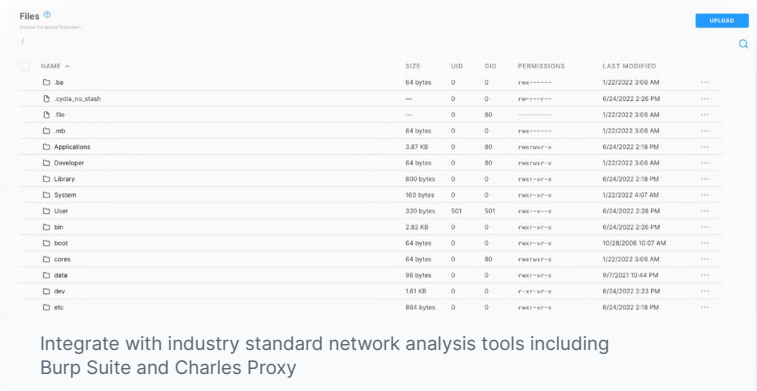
Files ⓘ
Browse the device filesystem

UPLOAD

/

| NAME ^ | SIZE | UID | GID | PERMISSIONS | LAST MODIFIED | |
|---|---|---|---|---|---|---|
| .ba | 64 bytes | 0 | 0 | rwx------ | 1/22/2022 3:08 AM | ··· |
| .cydia_no_stash | — | 0 | 0 | rw-r--r-- | 6/24/2022 2:26 PM | ··· |
| .file | — | 0 | 80 | --------- | 1/22/2022 3:08 AM | ··· |
| .mb | 64 bytes | 0 | 0 | rwx------ | 1/22/2022 3:08 AM | ··· |
| Applications | 3.87 KB | 0 | 80 | rwxrwxr-x | 6/24/2022 2:18 PM | ··· |
| Developer | 64 bytes | 0 | 80 | rwxrwxr-x | 1/22/2022 3:08 AM | ··· |
| Library | 800 bytes | 0 | 0 | rwxr-xr-x | 6/24/2022 2:18 PM | ··· |
| System | 160 bytes | 0 | 0 | rwxr-xr-x | 1/22/2022 4:07 AM | ··· |
| User | 320 bytes | 501 | 501 | rwxr-xr-x | 6/24/2022 2:28 PM | ··· |
| bin | 2.82 KB | 0 | 0 | rwxr-xr-x | 6/24/2022 2:26 PM | ··· |
| boot | 64 bytes | 0 | 0 | rwxr-xr-x | 10/28/2006 10:07 AM | ··· |
| cores | 64 bytes | 0 | 80 | rwxrwxr-x | 1/22/2022 3:08 AM | ··· |
| data | 96 bytes | 0 | 0 | rwxr-xr-x | 9/7/2021 10:44 PM | ··· |
| dev | 1.61 KB | 0 | 0 | r-xr-xr-x | 6/24/2022 2:23 PM | ··· |
| etc | 864 bytes | 0 | 0 | rwxr-xr-x | 6/24/2022 2:18 PM | ··· |

Integrate with industry standard network analysis tools including Burp Suite and Charles Proxy